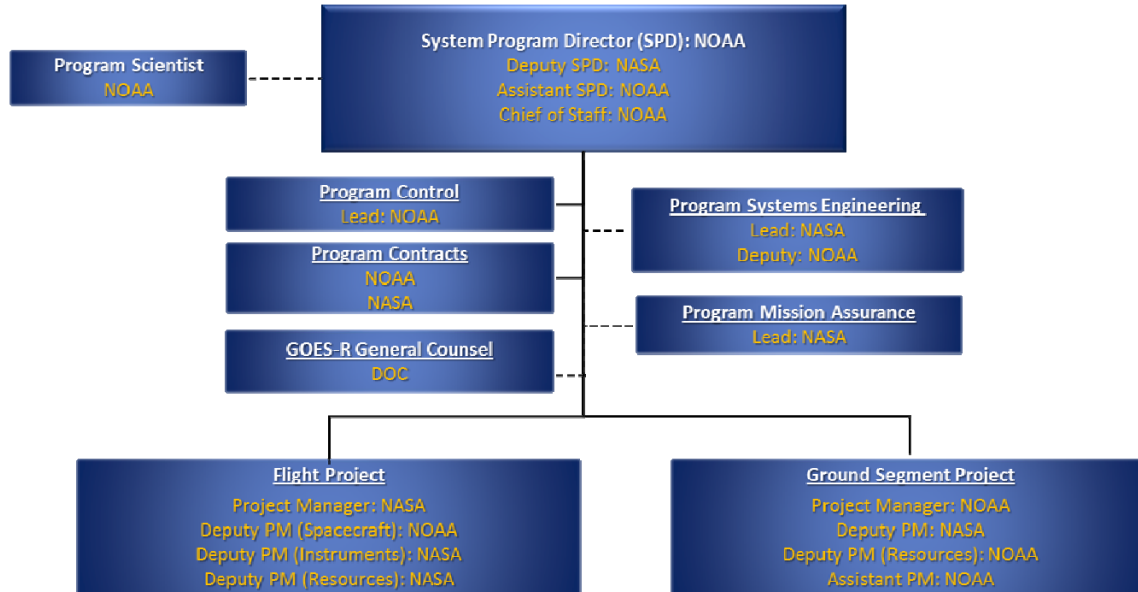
System Program Director (SPD): NOAA
Deputy SPD: NASA
Assistant SPD: NOAA
Chief of Staff: NOAA

Program Scientist
NOAA

Program Control
Lead: NOAA

Program Contracts
NOAA
NASA

GOES-R General Counsel
DOC

Program Systems Engineering
Lead: NASA
Deputy: NOAA

Program Mission Assurance
Lead: NASA

Flight Project
Project Manager: NASA
Deputy PM (Spacecraft): NOAA
Deputy PM (Instruments): NASA
Deputy PM (Resources): NASA

Ground Segment Project
Project Manager: NOAA
Deputy PM: NASA
Deputy PM (Resources): NOAA
Assistant PM: NOAA